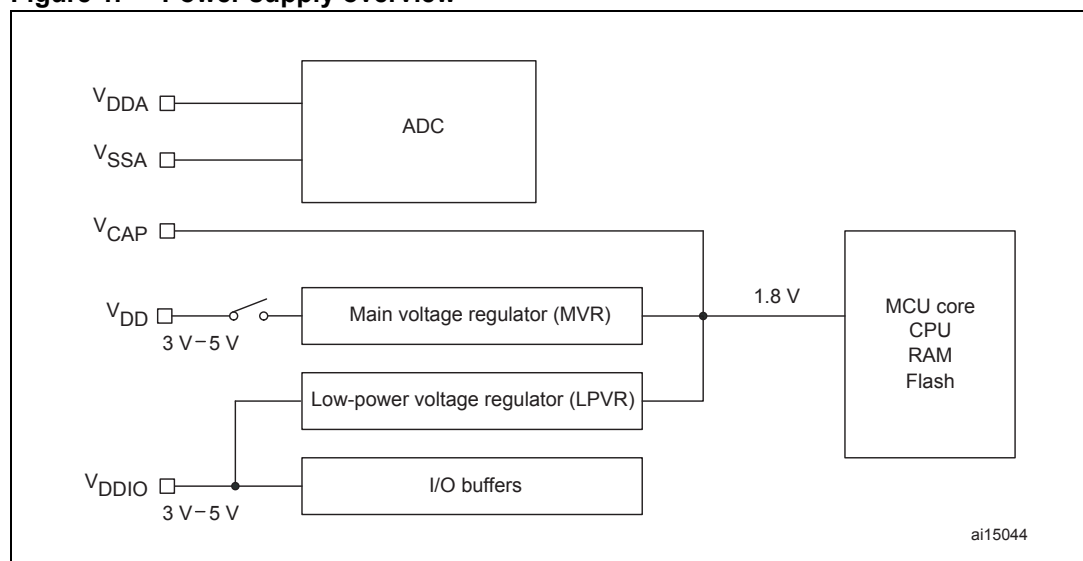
Figure 1. Power supply overview

$V_{DDA}$

$V_{SSA}$

ADC

$V_{CAP}$

$V_{DD}$

3 V − 5 V

Main voltage regulator (MVR)

1.8 V

MCU core
CPU
RAM
Flash

Low-power voltage regulator (LPVR)

$V_{DDIO}$

3 V − 5 V

I/O buffers

ai15044